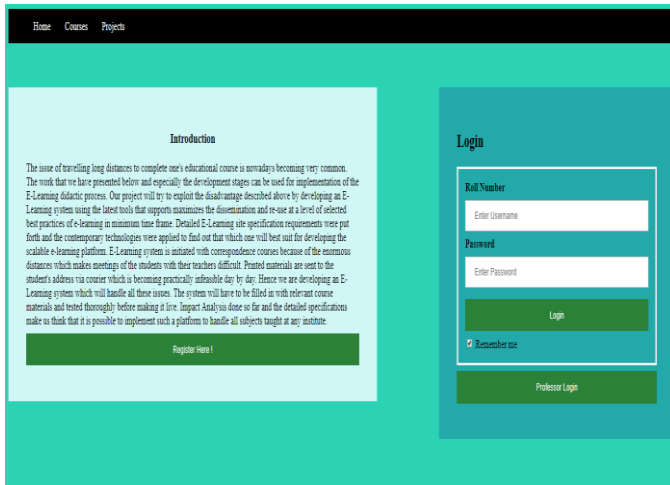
Home Courses Projects

Introduction

The issue of travelling long distances to complete one's educational course is nowadays becoming very common. The work that we have presented below and especially the development stages can be used for implementation of the E-Learning didactic process. Our project will try to exploit the disadvantage described above by developing an E-Learning system using the latest tools that supports maximizes the dissemination and re-use at a level of selected best practices of e-learning in minimum time frame. Detailed E-Learning site specification requirements were put forth and the contemporary technologies were applied to find out that which one will best suit for developing the scalable e-learning platform. E-Learning system is initiated with correspondence courses because of the enormous distances which makes meetings of the students with their teachers difficult. Printed materials are sent to the student's address via courier which is becoming practically unfeasible day by day. Hence we are developing an E-Learning system which will handle all these issues. The system will have to be filled in with relevant course materials and tested thoroughly before making it live. Impact Analysis done so far and the detailed specifications make us think that it is possible to implement such a platform to handle all subjects taught at any institute.

Register Here !

Login

Roll Number

Enter Username

Password

Enter Password

Login

Remember me

Professor Login